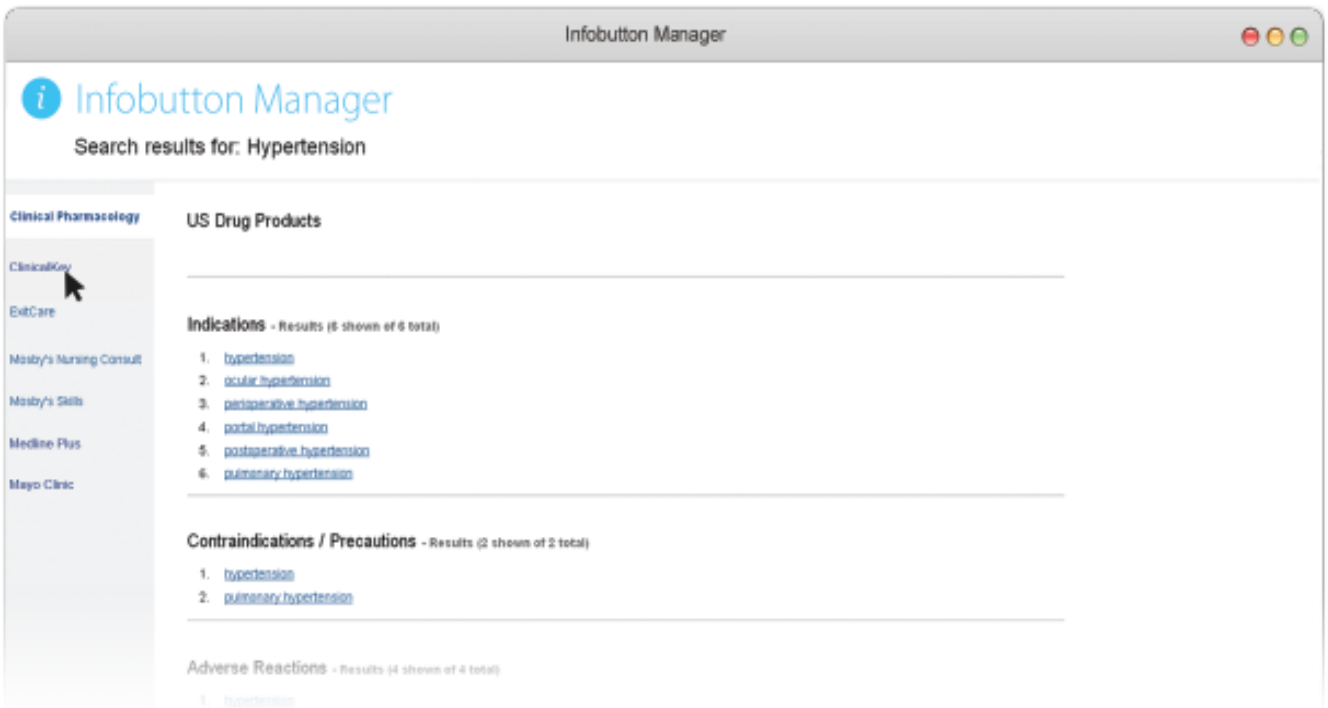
Infobutton Manager

Infobutton Manager

Search results for: Hypertension

Clinical Pharmacology

ClinicalKey

ExitCare

Mosby's Nursing Consult

Mosby's Skills

Medline Plus

Mayo Clinic

US Drug Products

Indications - Results (6 shown of 6 total)

1. hypertension
2. ocular hypertension
3. perioperative hypertension
4. portal hypertension
5. postoperative hypertension
6. pulmonary hypertension

Contraindications / Precautions - Results (2 shown of 2 total)

1. hypertension
2. pulmonary hypertension

Adverse Reactions - Results (4 shown of 4 total)

1. hypertension